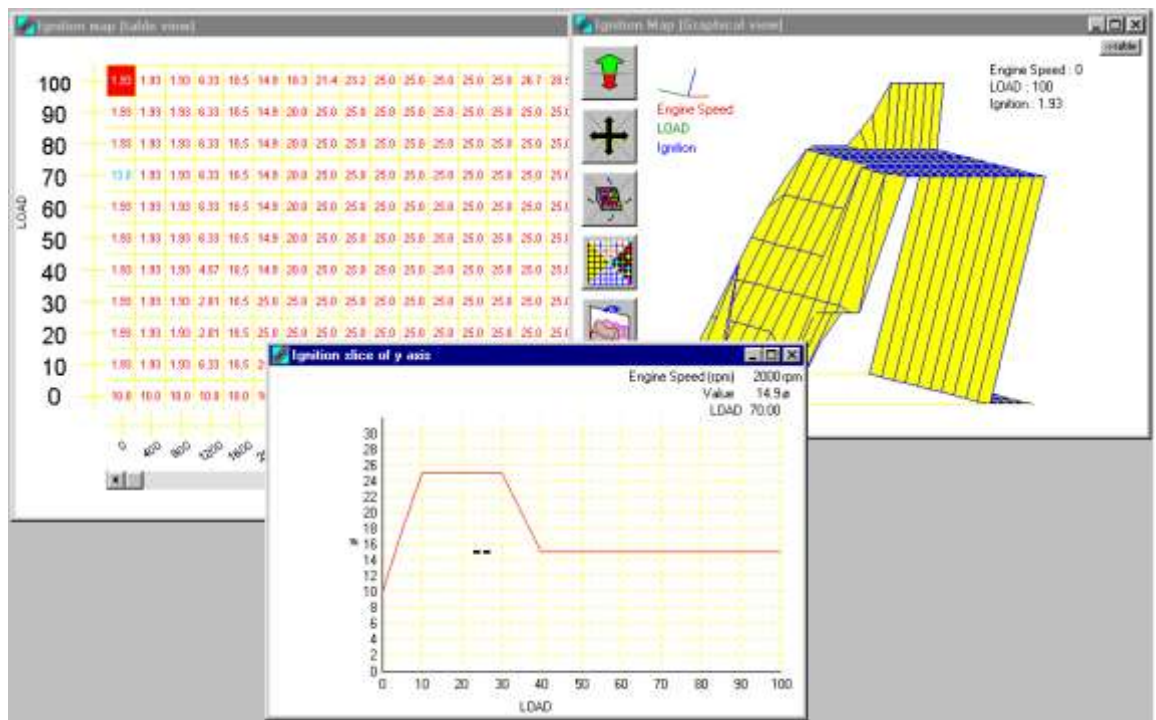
Ignition map (table view)

| LOAD | | | | | | | | | | | | | | | |
|---|---|---|---|---|---|---|---|---|---|---|---|---|---|---|---|
| 100 | 1.93 | 1.93 | 1.93 | 6.33 | 16.5 | 14.8 | 18.3 | 21.4 | 23.2 | 25.0 | 25.0 | 25.0 | 25.0 | 26.7 | 28.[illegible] |
| 90 | 1.93 | 1.93 | 1.93 | 6.33 | 16.5 | 14.9 | 20.0 | 25.0 | 25.0 | 25.0 | 25.0 | 25.0 | 25.0 | 25.0 | 25.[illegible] |
| 80 | 1.93 | 1.93 | 1.93 | 6.33 | 16.5 | 14.9 | 20.0 | 25.0 | 25.0 | 25.0 | 25.0 | 25.0 | 25.0 | 25.0 | 25.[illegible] |
| 70 | 10.0 | 1.93 | 1.93 | 6.33 | 16.5 | 14.9 | 20.0 | 25.0 | 25.0 | 25.0 | 25.0 | 25.0 | 25.0 | 25.0 | 25.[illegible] |
| 60 | 1.93 | 1.93 | 1.93 | 6.33 | 16.5 | 14.9 | 20.0 | 25.0 | 25.0 | 25.0 | 25.0 | 25.0 | 25.0 | 25.0 | 25.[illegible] |
| 50 | 1.93 | 1.93 | 1.93 | 6.33 | 16.5 | 14.9 | 20.0 | 25.0 | 25.0 | 25.0 | 25.0 | 25.0 | 25.0 | 25.0 | 25.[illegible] |
| 40 | 1.93 | 1.93 | 1.93 | 4.57 | 16.5 | 14.8 | 20.0 | 25.0 | 25.0 | 25.0 | 25.0 | 25.0 | 25.0 | 25.0 | 25.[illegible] |
| 30 | 1.93 | 1.93 | 1.93 | 2.81 | 16.5 | 25.0 | 25.0 | 25.0 | 25.0 | 25.0 | 25.0 | 25.0 | 25.0 | 25.0 | 25.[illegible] |
| 20 | 1.93 | 1.93 | 1.93 | 2.81 | 16.5 | 25.0 | 25.0 | 25.0 | 25.0 | 25.0 | 25.0 | 25.0 | 25.0 | 25.0 | 25.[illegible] |
| 10 | 1.93 | 1.93 | 1.93 | 6.33 | 16.5 | 2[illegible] | | | | | | | | | |
| 0 | 10.0 | 10.0 | 10.0 | 10.0 | 10.0 | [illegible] | | | | | | | | | |
| | 0 | 400 | 800 | 1200 | 1600 | 2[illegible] | | | | | | | | | |

Ignition Map (Graphical view)
>table
Engine Speed
LOAD
Ignition
Engine Speed : 0
LOAD : 100
Ignition : 1.93

Ignition slice of y axis
Engine Speed (rpm) 2000 rpm
Value 14.9ø
LOAD 70.00
30 28 26 24 22 20 18 16 14 12 10 8 6 4 2 0
ø
0 10 20 30 40 50 60 70 80 90 100
LOAD